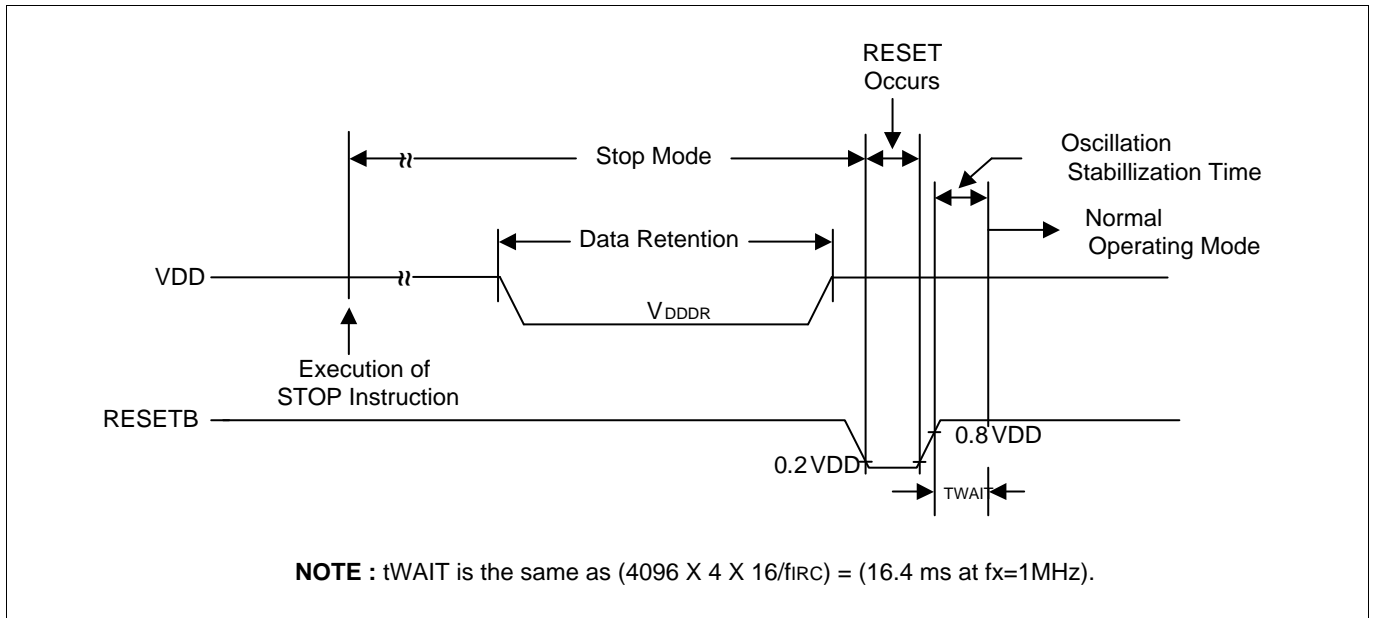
RESET Occurs

Stop Mode

Oscillation Stabillization Time

Normal Operating Mode

Data Retention

VDD

$V_{DDDR}$

Execution of STOP Instruction

RESETB

0.8 VDD

0.2 VDD

TWAIT

**NOTE :** tWAIT is the same as (4096 X 4 X 16/$f_{IRC}$) = (16.4 ms at fx=1MHz).